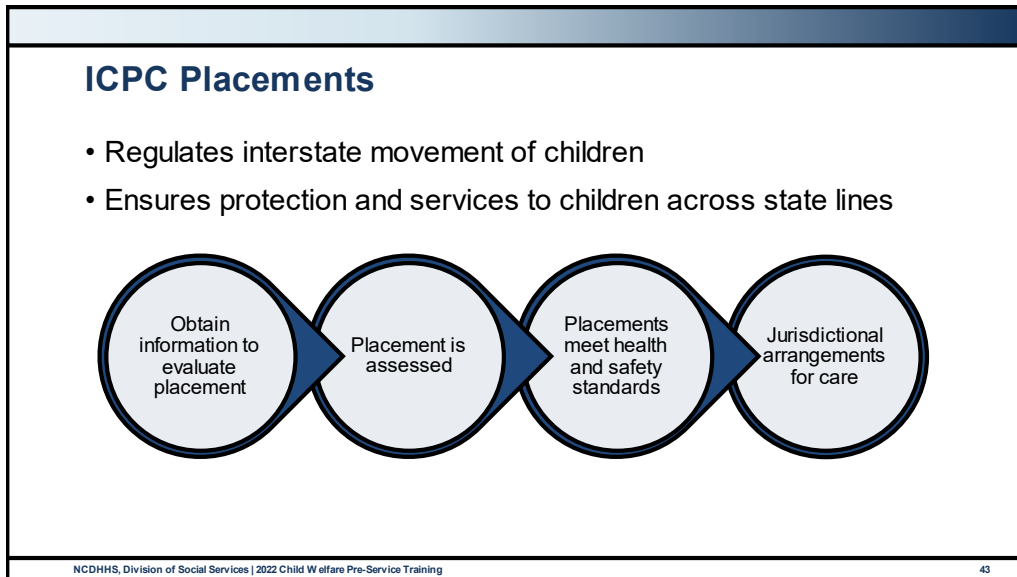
ICPC Placements

• Regulates interstate movement of children

• Ensures protection and services to children across state lines

Obtain information to evaluate placement

Placement is assessed

Placements meet health and safety standards

Jurisdictional arrangements for care

NCDHHS, Division of Social Services | 2022 Child Welfare Pre-Service Training

43